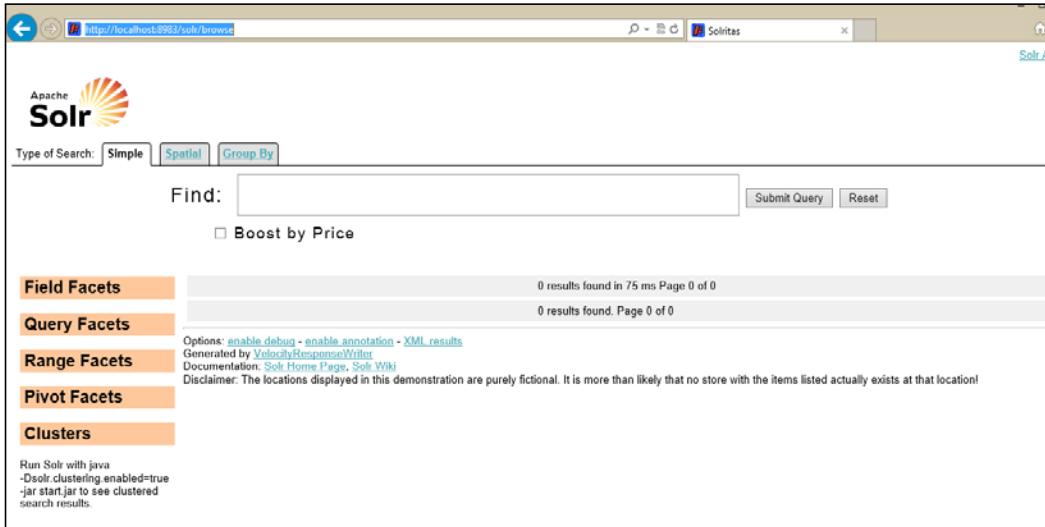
http://localhost:8983/solr/browse

Solritas

Solr A

Apache Solr

Type of Search: Simple Spatial Group By

Find:

Submit Query Reset

Boost by Price

Field Facets

Query Facets

Range Facets

Pivot Facets

Clusters

Run Solr with java -Dsolr.clustering.enabled=true -jar start.jar to see clustered search results.

0 results found in 75 ms Page 0 of 0

0 results found. Page 0 of 0

Options: enable debug - enable annotation - XML results
Generated by VelocityResponseWriter
Documentation: Solr Home Page, Solr Wiki
Disclaimer: The locations displayed in this demonstration are purely fictional. It is more than likely that no store with the items listed actually exists at that location!